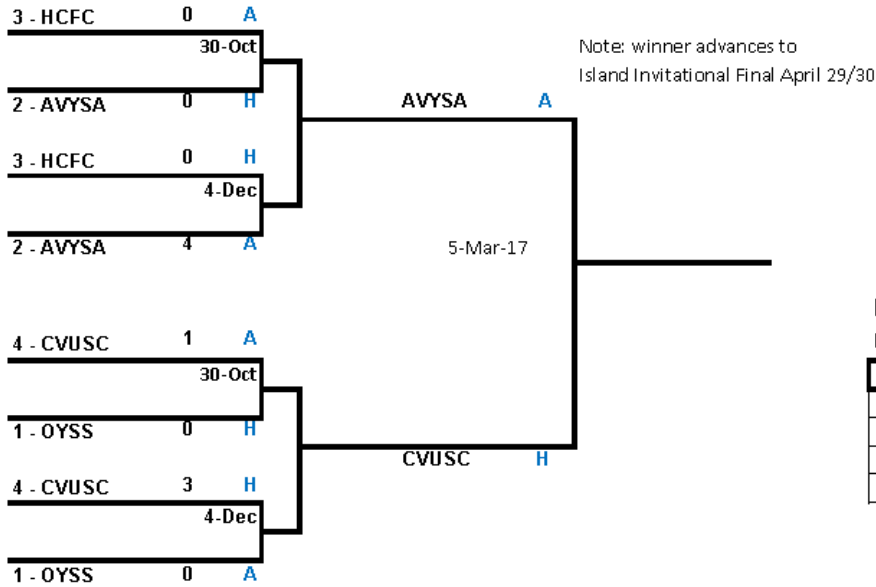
3 - HCFC 0 A
30-Oct
2 - AVYSA 0 H

3 - HCFC 0 H
4-Dec
2 - AVYSA 4 A

4 - CVUSC 1 A
30-Oct
1 - OYSS 0 H

4 - CVUSC 3 H
4-Dec
1 - OYSS 0 A

AVYSA A

5-Mar-17

CVUSC H

Note: winner advances to Island Invitational Final April 29/30